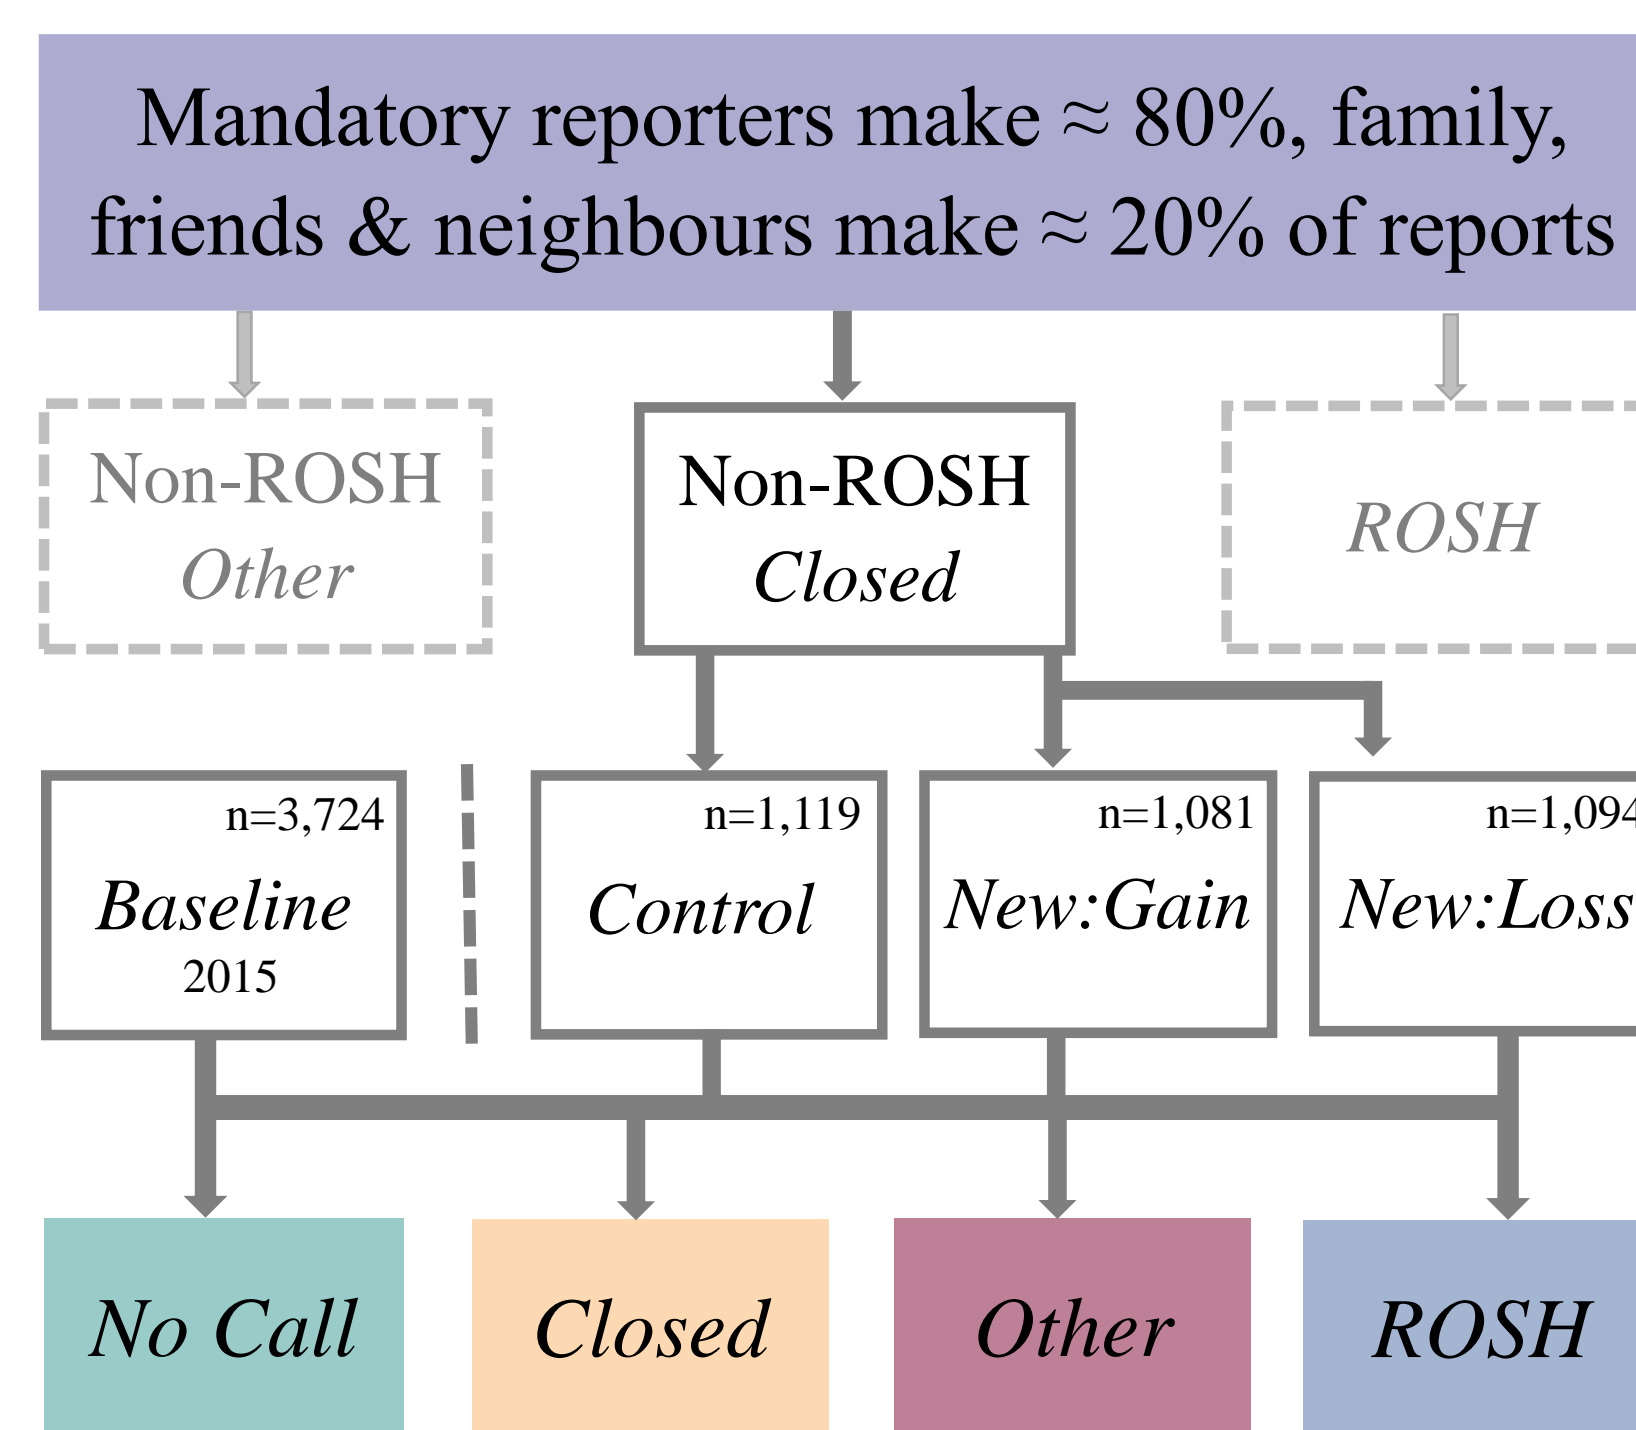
Mandatory reporters make ≈ 80%, family, friends & neighbours make ≈ 20% of reports

Non-ROSH
Other

Non-ROSH
Closed

ROSH

n=3,724
Baseline
2015

n=1,119
Control

n=1,081
New:Gain

n=1,094
New:Loss

No Call

Closed

Other

ROSH